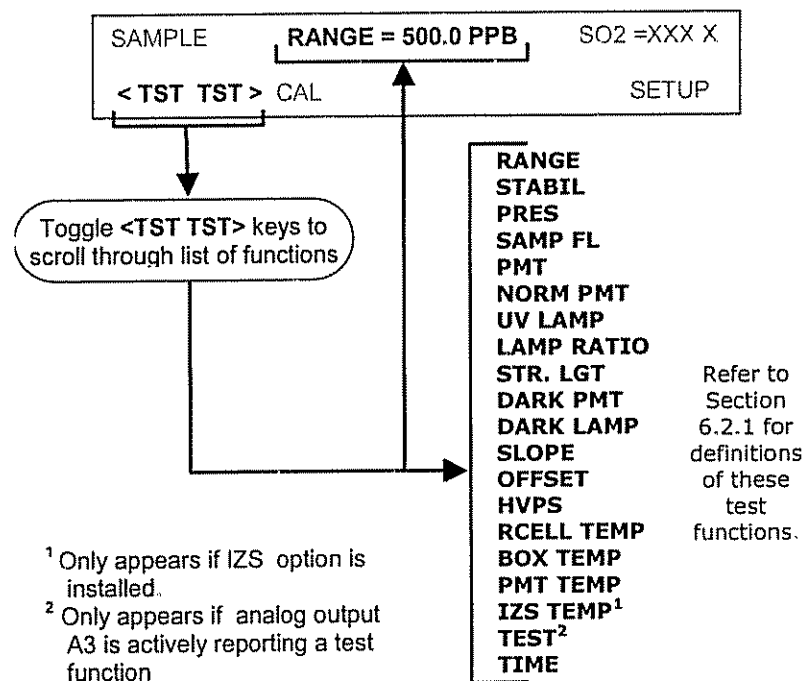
SAMPLE RANGE = 500.0 PPB SO2 =XXX X

< TST TST > CAL SETUP

Toggle <TST TST> keys to scroll through list of functions

RANGE
STABIL
PRES
SAMP FL
PMT
NORM PMT
UV LAMP
LAMP RATIO
STR. LGT
DARK PMT
DARK LAMP
SLOPE
OFFSET
HVPS
RCELL TEMP
BOX TEMP
PMT TEMP
IZS TEMP$^1$
TEST$^2$
TIME

Refer to Section 6.2.1 for definitions of these test functions.

$^1$ Only appears if IZS option is installed.

$^2$ Only appears if analog output A3 is actively reporting a test function